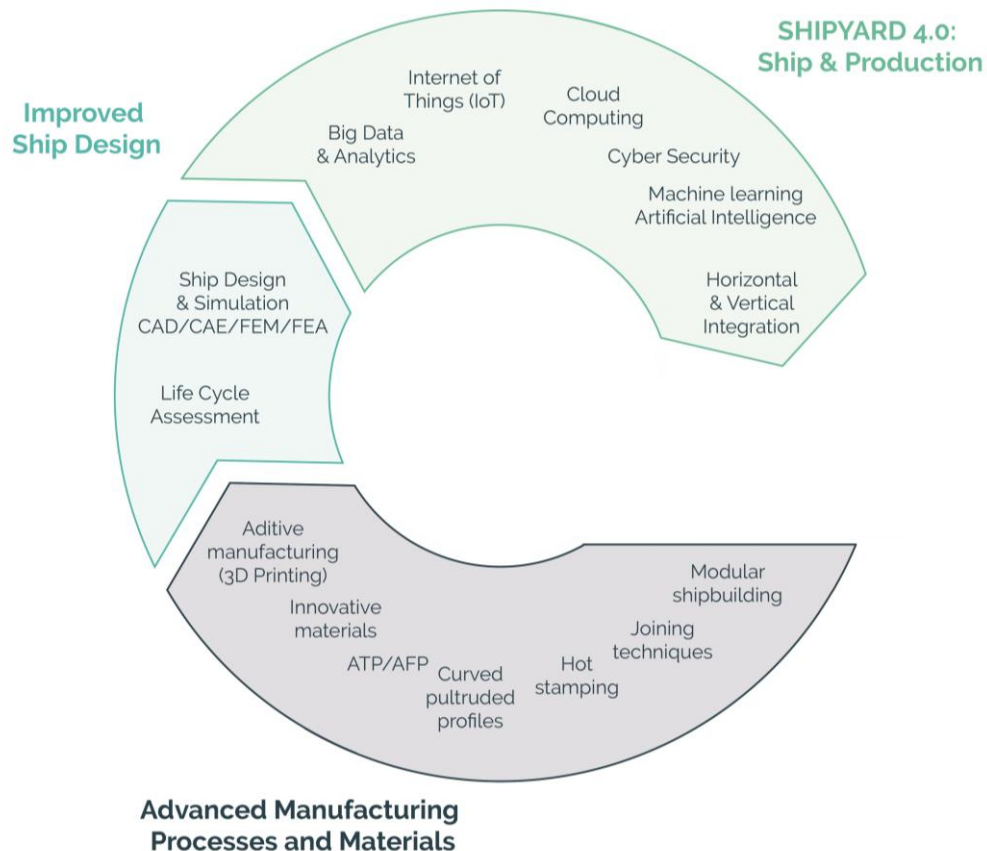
SHIPYARD 4.0:
Ship & Production

Improved
Ship Design

Internet of
Things (IoT)

Cloud
Computing

Big Data
& Analytics

Cyber Security

Machine learning
Artificial Intelligence

Horizontal
& Vertical
Integration

Ship Design
& Simulation
CAD/CAE/FEM/FEA

Life Cycle
Assessment

Aditive
manufacturing
(3D Printing)

Innovative
materials

ATP/AFP

Curved
pultruded
profiles

Hot
stamping

Joining
techniques

Modular
shipbuilding

Advanced Manufacturing
Processes and Materials